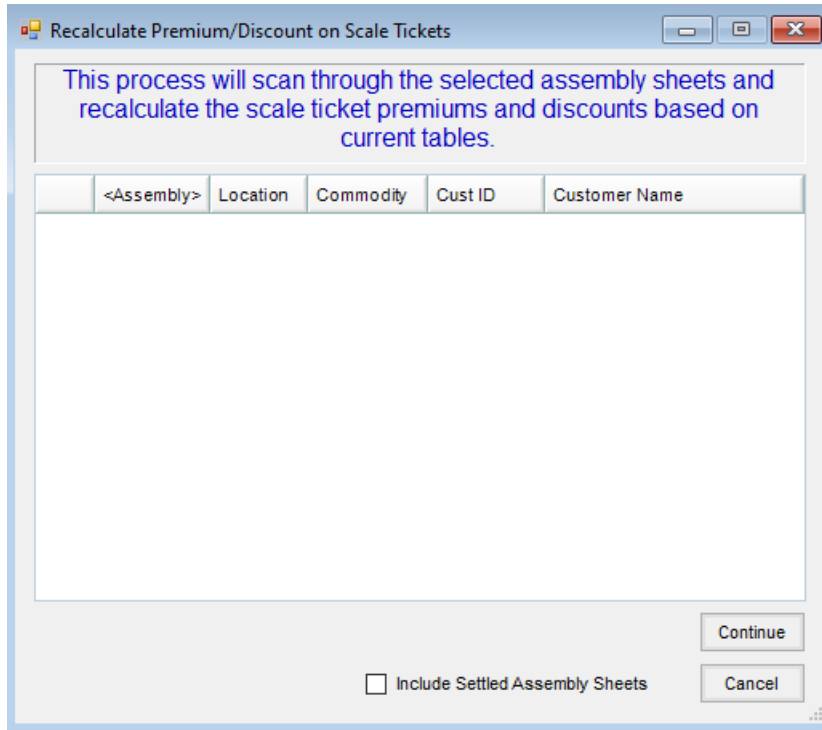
Recalculate Premium/Discount on Scale Tickets

This process will scan through the selected assembly sheets and recalculate the scale ticket premiums and discounts based on current tables.

| | <Assembly> | Location | Commodity | Cust ID | Customer Name |
|---|---|---|---|---|---|

Continue

Include Settled Assembly Sheets

Cancel